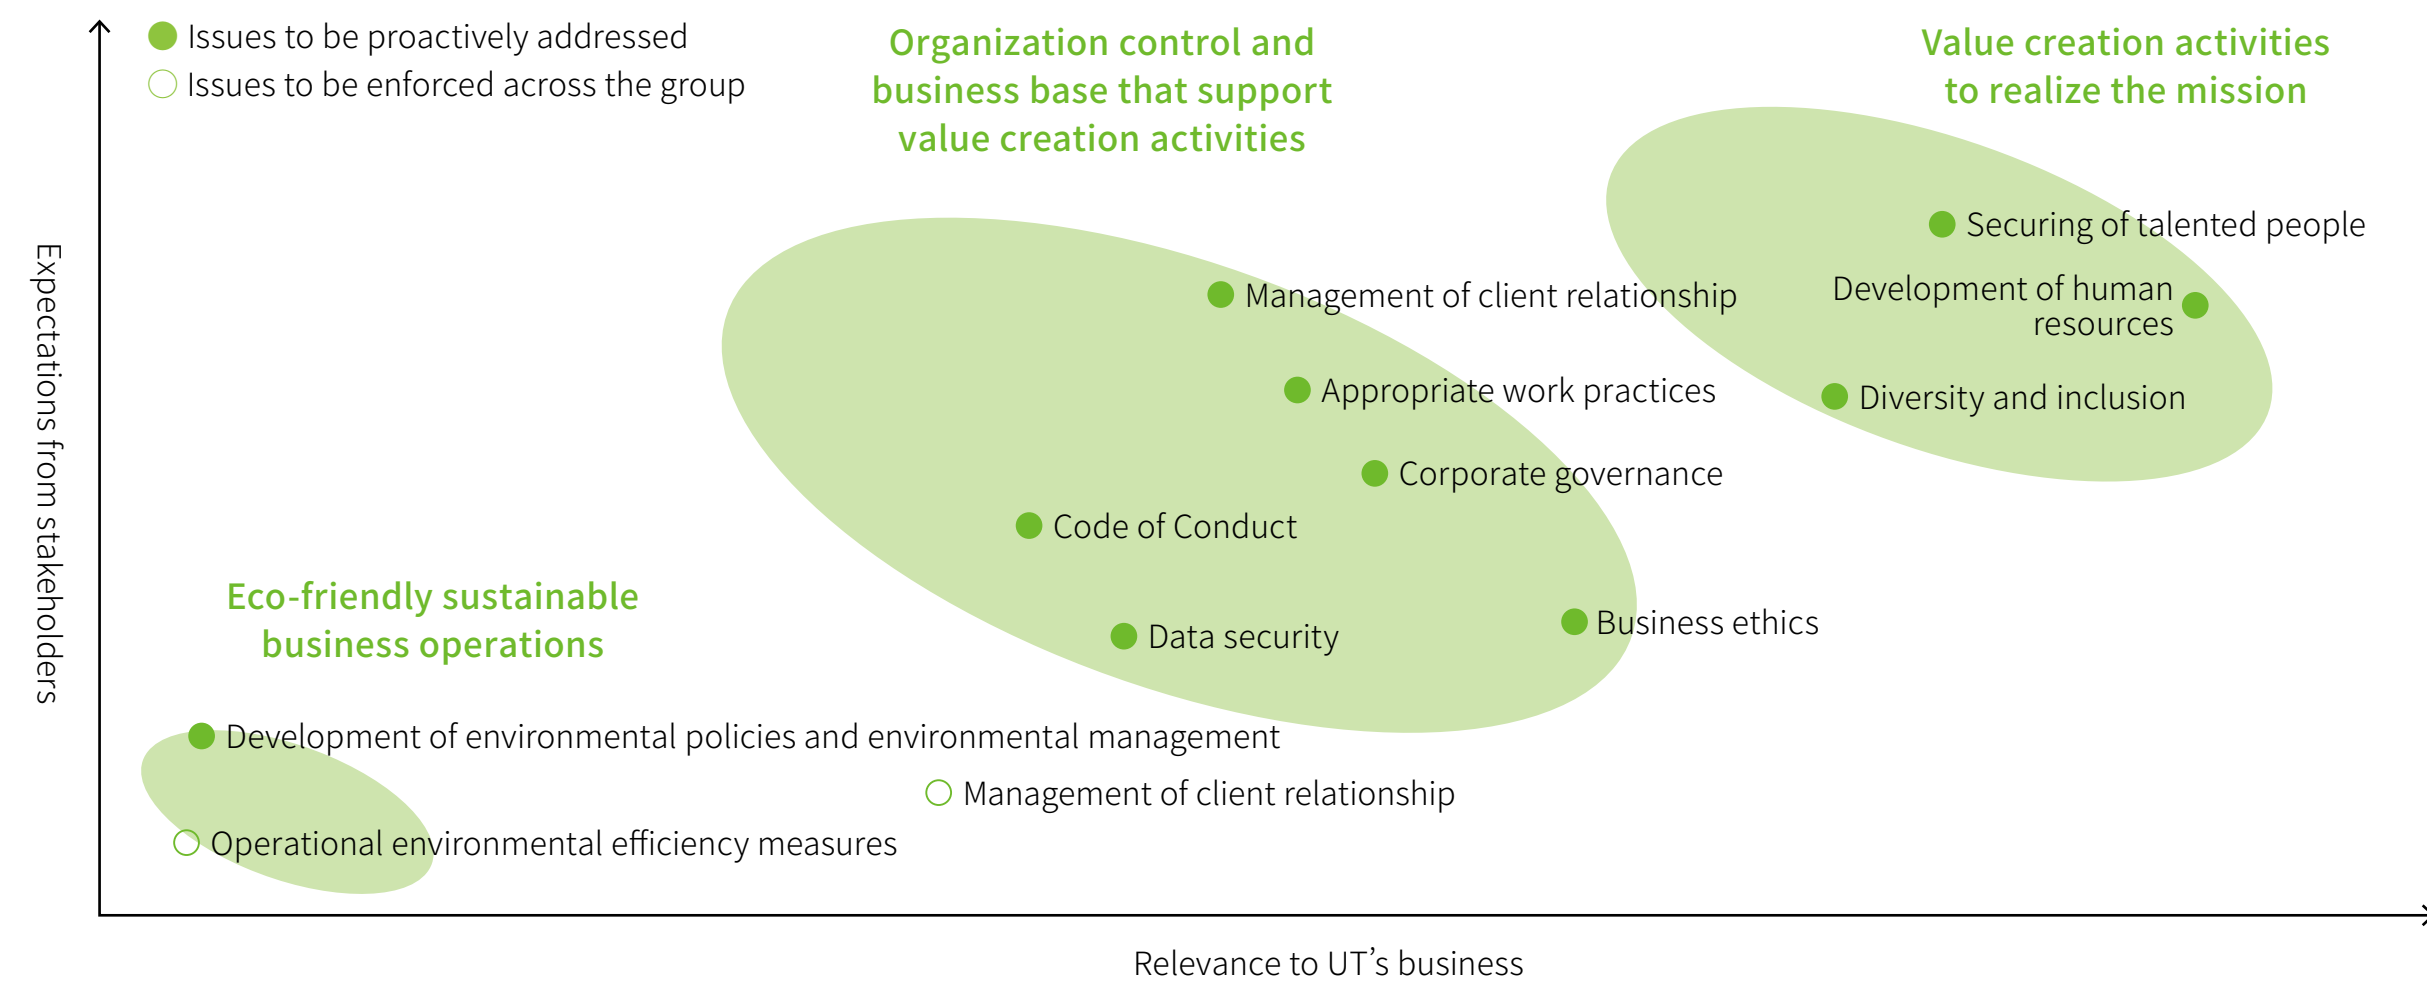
Issues to be proactively addressed
Issues to be enforced across the group

Organization control and business base that support value creation activities

Value creation activities to realize the mission

Expectations from stakeholders

Securing of talented people

Development of human resources

Diversity and inclusion

Management of client relationship

Appropriate work practices

Corporate governance

Code of Conduct

Data security

Business ethics

Eco-friendly sustainable business operations

Development of environmental policies and environmental management

Management of client relationship

Operational environmental efficiency measures

Relevance to UT’s business